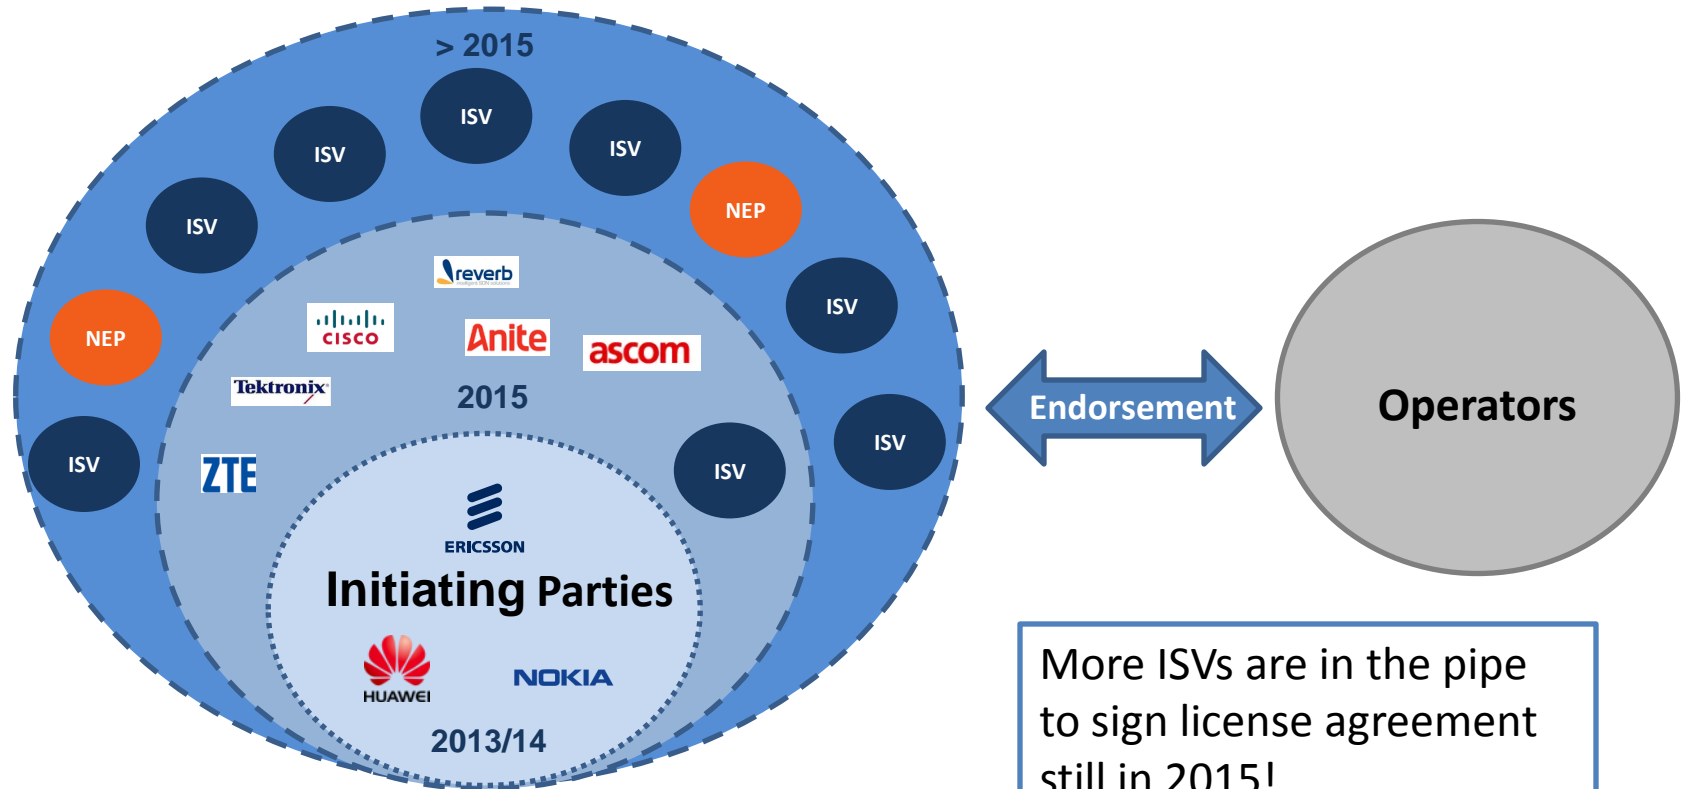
> 2015

ISV

ISV

ISV

ISV

NEP

NEP

ISV

ISV

ISV

ISV

reverb

cisco

Anite

ascom

Tektronix

2015

ZTE

ERICSSON

Initiating Parties

HUAWEI

NOKIA

2013/14

Endorsement

Operators

More ISVs are in the pipe to sign license agreement still in 2015!